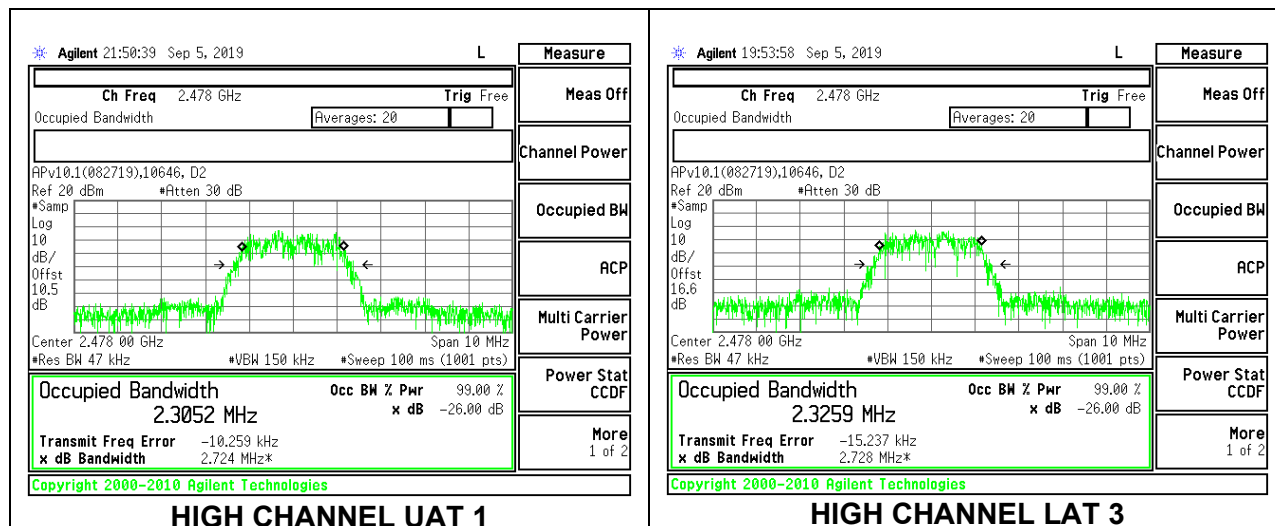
Agilent 21:50:39 Sep 5, 2019 L

Ch Freq 2.478 GHz Trig Free

Occupied Bandwidth Averages: 20

APv10.1(082719),10646, D2

Ref 20 dBm #Atten 30 dB

#Samp

Log

10

dB/

Offst

10.5

dB

Center 2.478 00 GHz Span 10 MHz

#Res BW 47 kHz #VBW 150 kHz #Sweep 100 ms (1001 pts)

Occupied Bandwidth Occ BW % Pwr 99.00 %

2.3052 MHz x dB -26.00 dB

Transmit Freq Error -10.259 kHz

x dB Bandwidth 2.724 MHz*

Copyright 2000-2010 Agilent Technologies

Measure

Meas Off

Channel Power

Occupied BW

ACP

Multi Carrier Power

Power Stat CCDF

More 1 of 2

HIGH CHANNEL UAT 1

Agilent 19:53:58 Sep 5, 2019 L

Ch Freq 2.478 GHz Trig Free

Occupied Bandwidth Averages: 20

APv10.1(082719),10646, D2

Ref 20 dBm #Atten 30 dB

#Samp

Log

10

dB/

Offst

16.6

dB

Center 2.478 00 GHz Span 10 MHz

#Res BW 47 kHz #VBW 150 kHz #Sweep 100 ms (1001 pts)

Occupied Bandwidth Occ BW % Pwr 99.00 %

2.3259 MHz x dB -26.00 dB

Transmit Freq Error -15.237 kHz

x dB Bandwidth 2.728 MHz*

Copyright 2000-2010 Agilent Technologies

Measure

Meas Off

Channel Power

Occupied BW

ACP

Multi Carrier Power

Power Stat CCDF

More 1 of 2

HIGH CHANNEL LAT 3